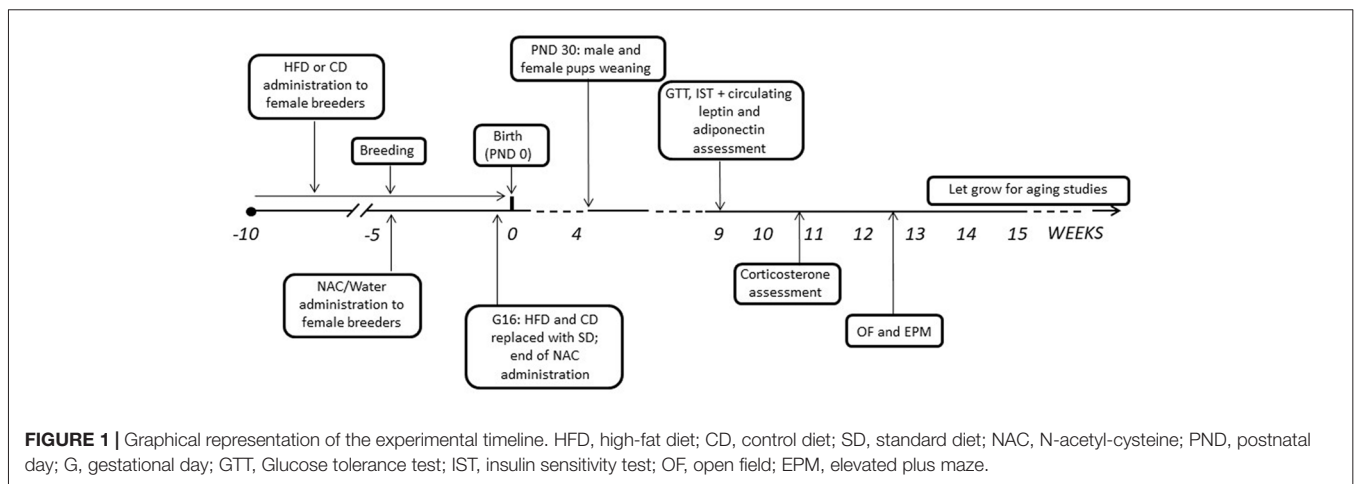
HFD or CD administration to female breeders

Breeding

Birth (PND 0)

PND 30: male and female pups weaning

GTT, IST + circulating leptin and adiponectin assessment

Let grow for aging studies

-10

-5

0

4

9

10

11

12

13

14

15

WEEKS

NAC/Water administration to female breeders

G16: HFD and CD replaced with SD; end of NAC administration

Corticosterone assessment

OF and EPM

**FIGURE 1 |** Graphical representation of the experimental timeline. HFD, high-fat diet; CD, control diet; SD, standard diet; NAC, N-acetyl-cysteine; PND, postnatal day; G, gestational day; GTT, Glucose tolerance test; IST, insulin sensitivity test; OF, open field; EPM, elevated plus maze.